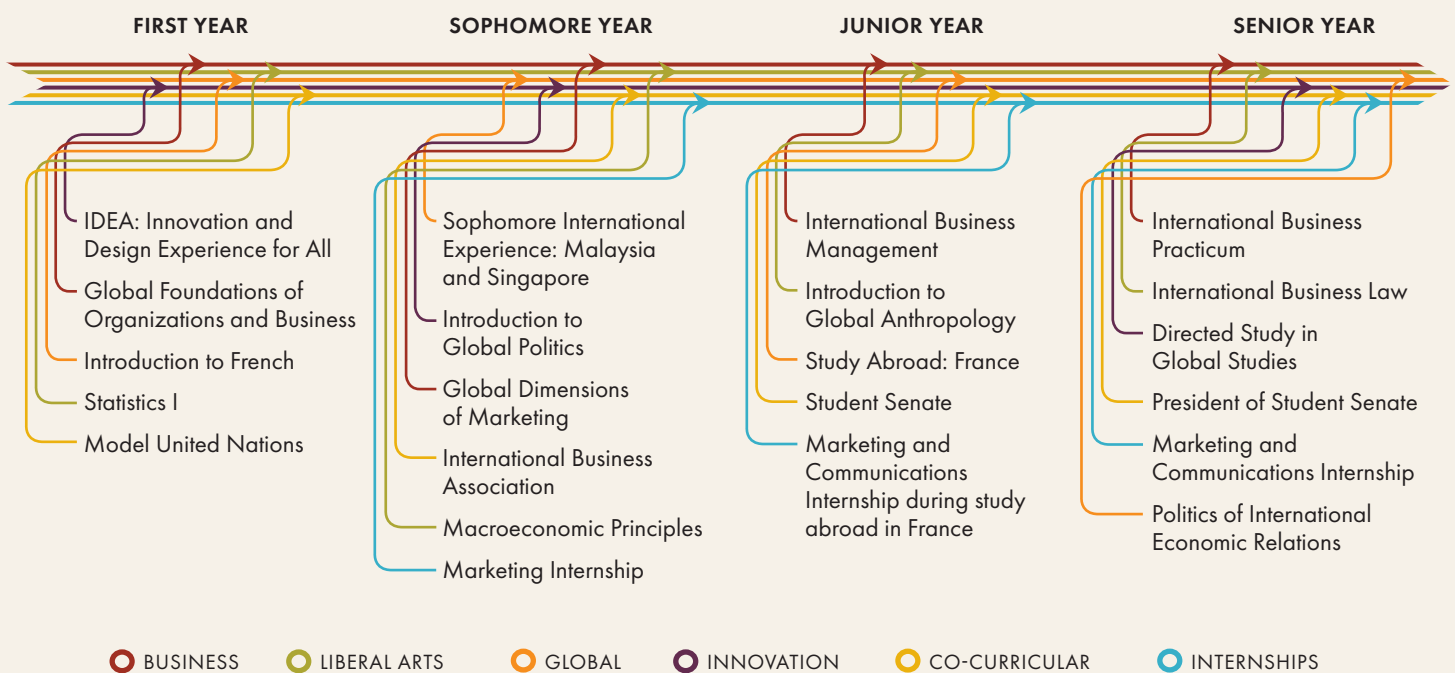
FIRST YEAR

IDEA: Innovation and Design Experience for All

Global Foundations of Organizations and Business

Introduction to French

Statistics I

Model United Nations

SOPHOMORE YEAR

Sophomore International Experience: Malaysia and Singapore

Introduction to Global Politics

Global Dimensions of Marketing

International Business Association

Macroeconomic Principles

Marketing Internship

JUNIOR YEAR

International Business Management

Introduction to Global Anthropology

Study Abroad: France

Student Senate

Marketing and Communications Internship during study abroad in France

SENIOR YEAR

International Business Practicum

International Business Law

Directed Study in Global Studies

President of Student Senate

Marketing and Communications Internship

Politics of International Economic Relations

BUSINESS LIBERAL ARTS GLOBAL INNOVATION CO-CURRICULAR INTERNSHIPS